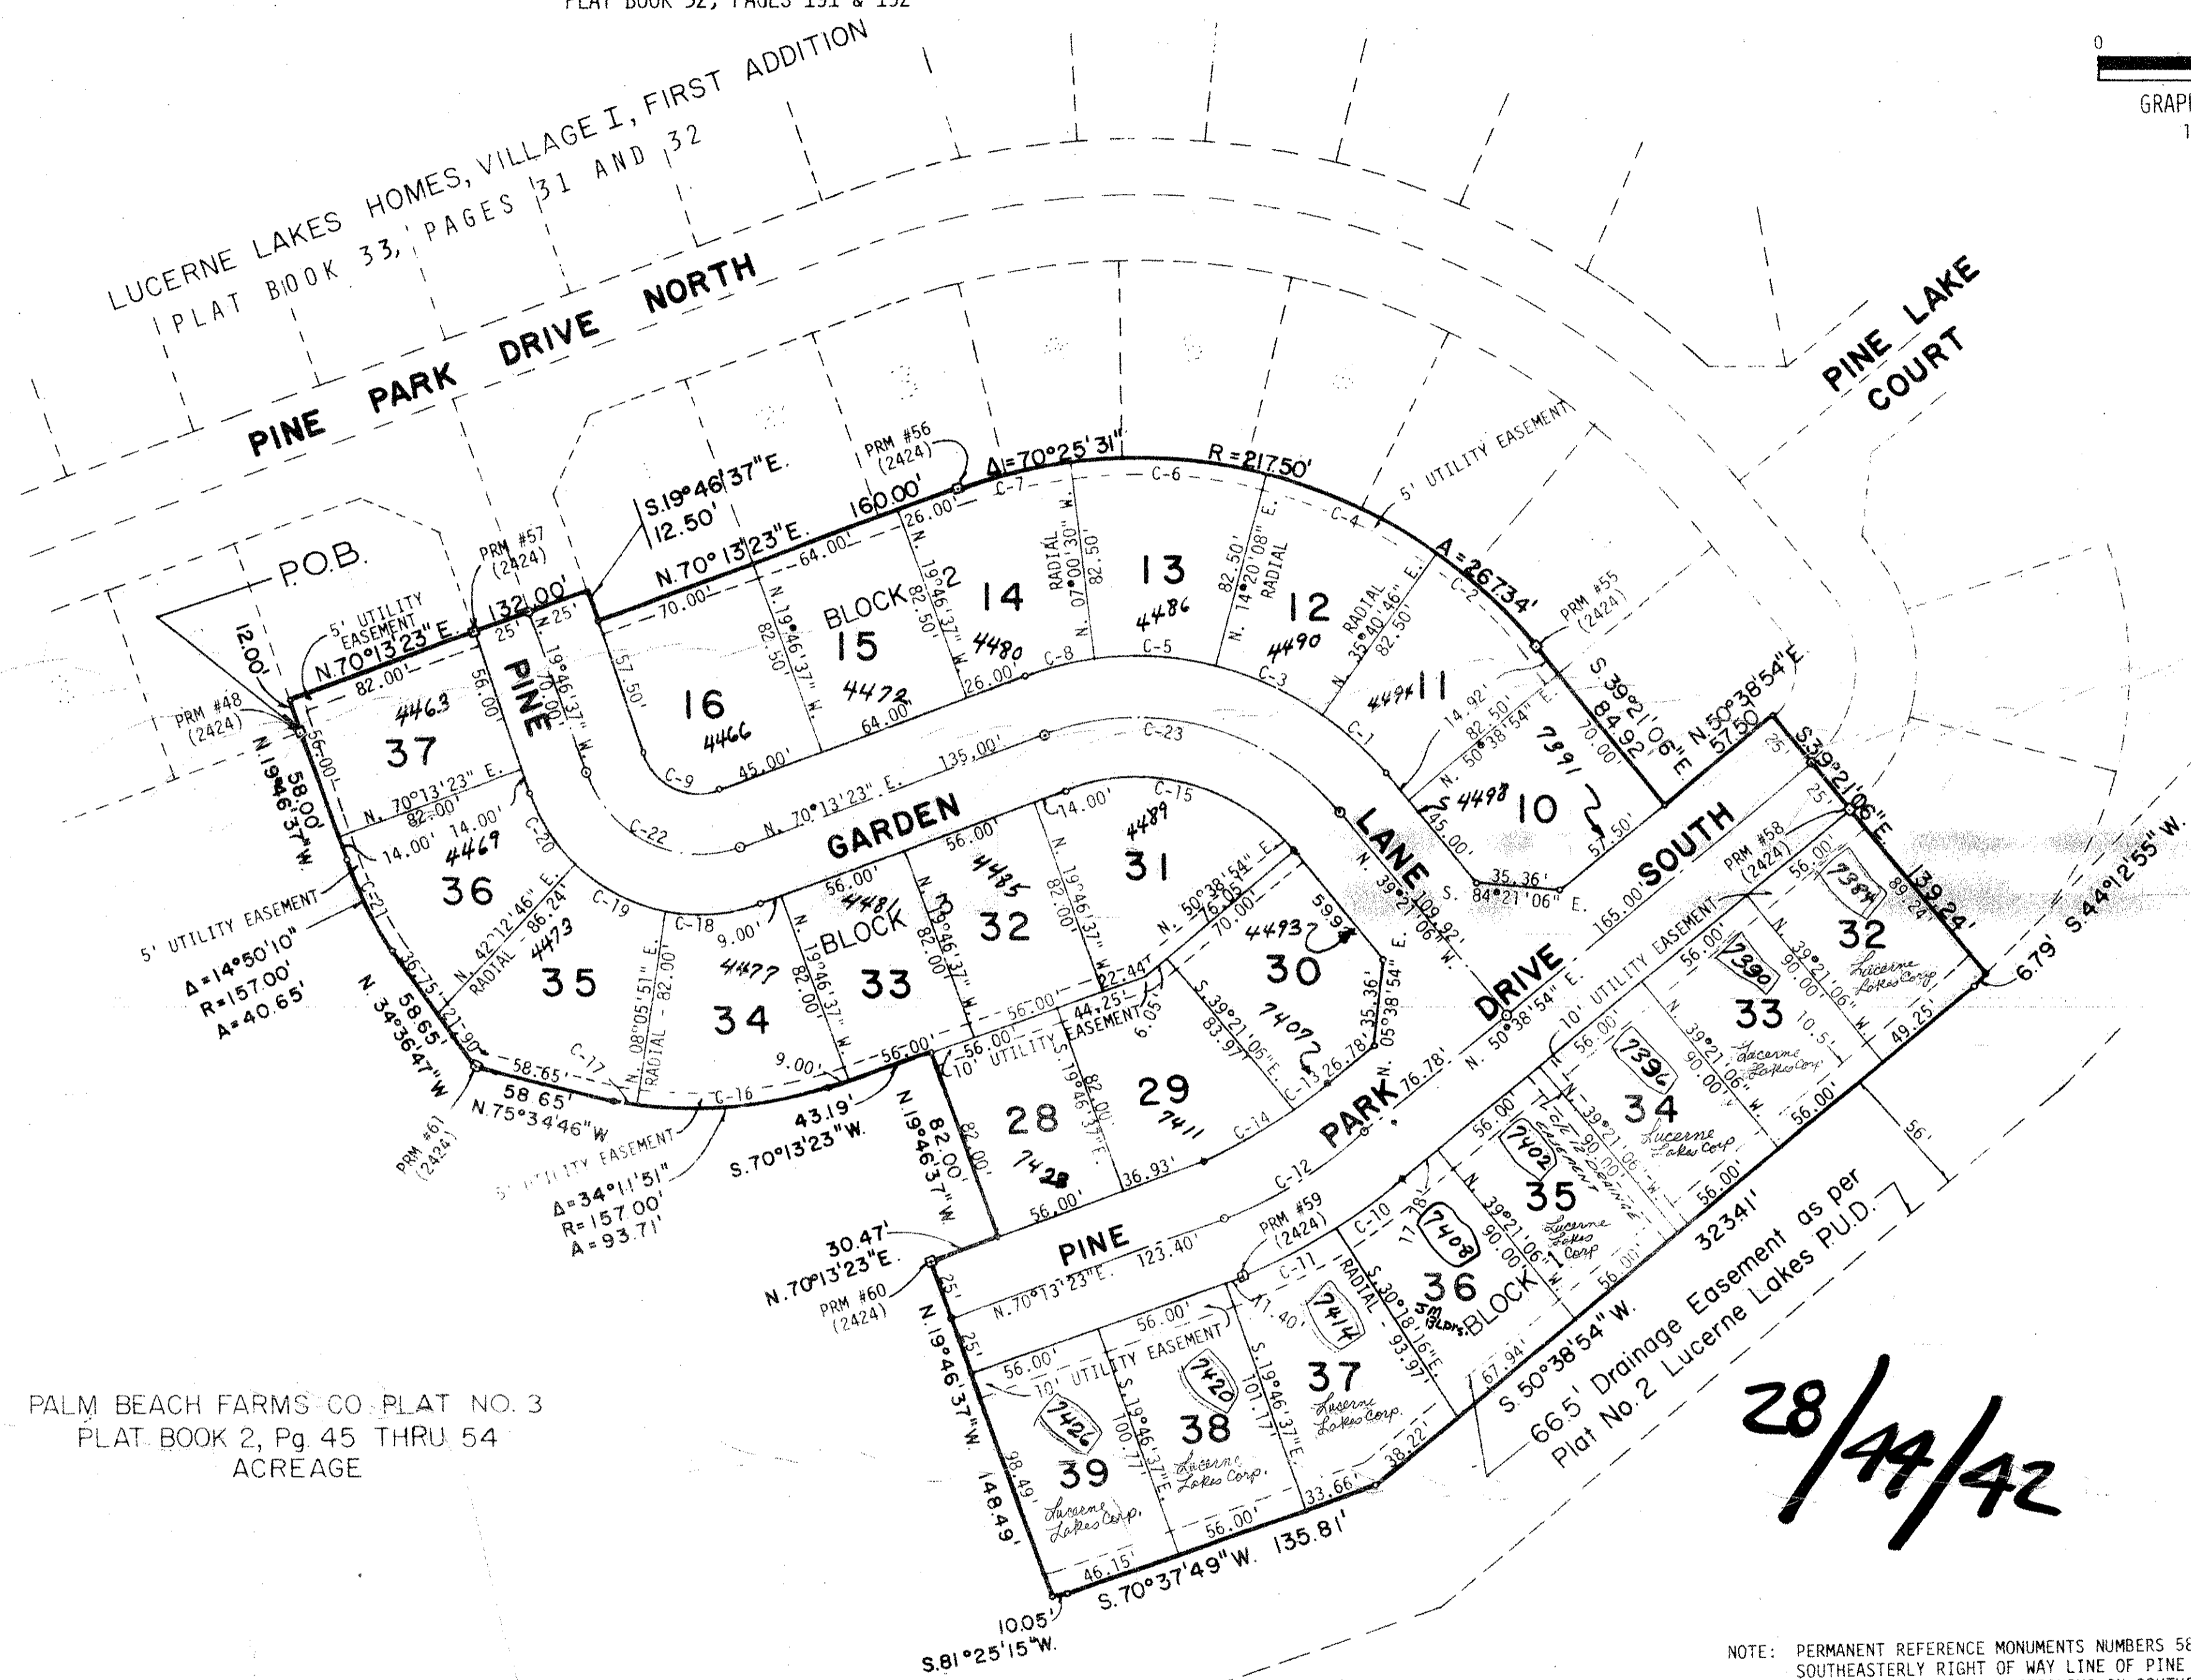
PLAT BOOK 32, PAGES 151 & 152

LUCERNE LAKES HOMES, VILLAGE I, FIRST ADDITION
PLAT BOOK 33, PAGES 31 AND 32

0
GRAP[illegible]

PINE PARK DRIVE NORTH

PINE LAKE COURT

P.O.B.

PRM #57 (2424)
PRM #56 (2424)
PRM #55 (2424)
PRM #48 (2424)
PRM #58 (2424)
PRM #61 (2424)
PRM #59 (2424)
PRM #60 (2424)

S.19°46'37"E. 12.50'
N.70°13'23"E. 160.00'
$\Delta$=70°25'31"
R=217.50'
$\Delta$=267.34'
5' UTILITY EASEMENT
5' UTILITY EASEMENT N.70°13'23"E. 132.00'
12.00'
N.19°46'37"W. 58.00'

BLOCK 15
BLOCK 2
BLOCK 33
BLOCK 36

37 4463
36 4469
35 4473
34 4477
33 4481
32 4485
31 4489
30 4493 7407
29 7411
28 7428
16 4466
15 4472
14 4480
13 4486
12 4490
11 4494
10 4498 7391

32 7384 Lucerne Lakes Corp
33 7390 Lucerne Lakes Corp
34 7396 Lucerne Lakes Corp
35 7402 Lucerne Lakes Corp
36 7408 3 M BLDRS.
37 7414 Lucerne Lakes Corp.
38 7420 Lucerne Lakes Corp.
39 7426 Lucerne Lakes Corp.

PINE GARDEN LANE

PINE PARK DRIVE SOUTH

S.39°21'06"E. 84.92
N.50°38'54"E. 57.50
S.39°21'06"E. 139.24'
S.44°12'55"W. 6.79'
N.39°21'06"W. 109.92'
S.84°21'06"E. 35.36'
165.00'
N.50°38'54"E.
N.70°13'23"E.
N.70°13'23"E. 135.00'
N.42°12'46"E. RADIAL 86.24'
N.08°05'51"E. RADIAL - 82.00'
N.19°46'37"W.
N.07°00'30"W. RADIAL 82.50
N.14°20'08"E. RADIAL 82.50'
N.35°40'46"E. RADIAL 82.50'
N.50°38'54"E.
S.39°21'05"E. 83.97'
N.05°38'54"E. 35.36'
N.50°38'54"E. 76.05'
10' UTILITY EASEMENT
C-1 C-2 C-3 C-4 C-5 C-6 C-7 C-8 C-9 C-10 C-11 C-12 C-13 C-14 C-15 C-16 C-17 C-18 C-19 C-20 C-21 C-22 C-23

5' UTILITY EASEMENT
$\Delta$=14°50'10"
R=157.00'
A=40.65'

N.34°36'47"W 58.65'
N.75°34'46"W 58.65'
$\Delta$=34°11'51"
R=157.00'
A=93.71'
S.70°13'23"W. 43.19'
N.19°46'37"W. 82.00'
30.47' N.70°13'23"E.
N.70°13'23"E. 123.40'
N.19°46'37"W. 148.49'
S.70°37'49"W. 135.81'
10.05' S.81°25'15"W.
S.30°18'16"E. 93.97'
S.50°38'54"W. 323.41'
15' DRAINAGE EASEMENT

66.5' Drainage Easement as per Plat No.2 Lucerne Lakes P.U.D.

PALM BEACH FARMS CO. PLAT NO. 3
PLAT BOOK 2, Pg. 45 THRU 54
ACREAGE

28/44/42

NOTE: PERMANENT REFERENCE MONUMENTS NUMBERS 58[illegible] SOUTHEASTERLY RIGHT OF WAY LINE OF PINE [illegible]